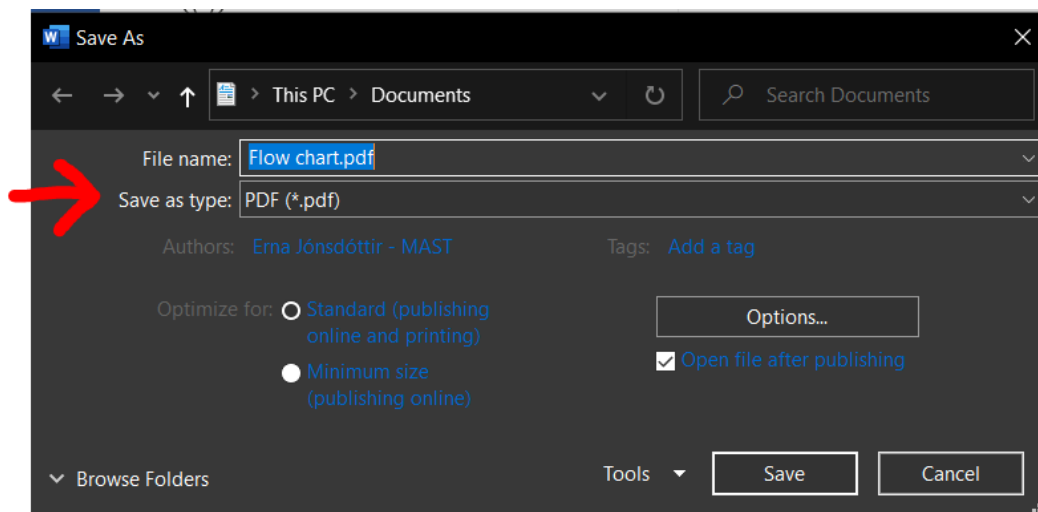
Save As

This PC > Documents

Search Documents

File name: Flow chart.pdf

Save as type: PDF (*.pdf)

Authors: Erna Jónsdóttir - MAST

Tags: Add a tag

Optimize for: Standard (publishing online and printing)

Minimum size (publishing online)

Options...

Open file after publishing

Browse Folders

Tools

Save

Cancel